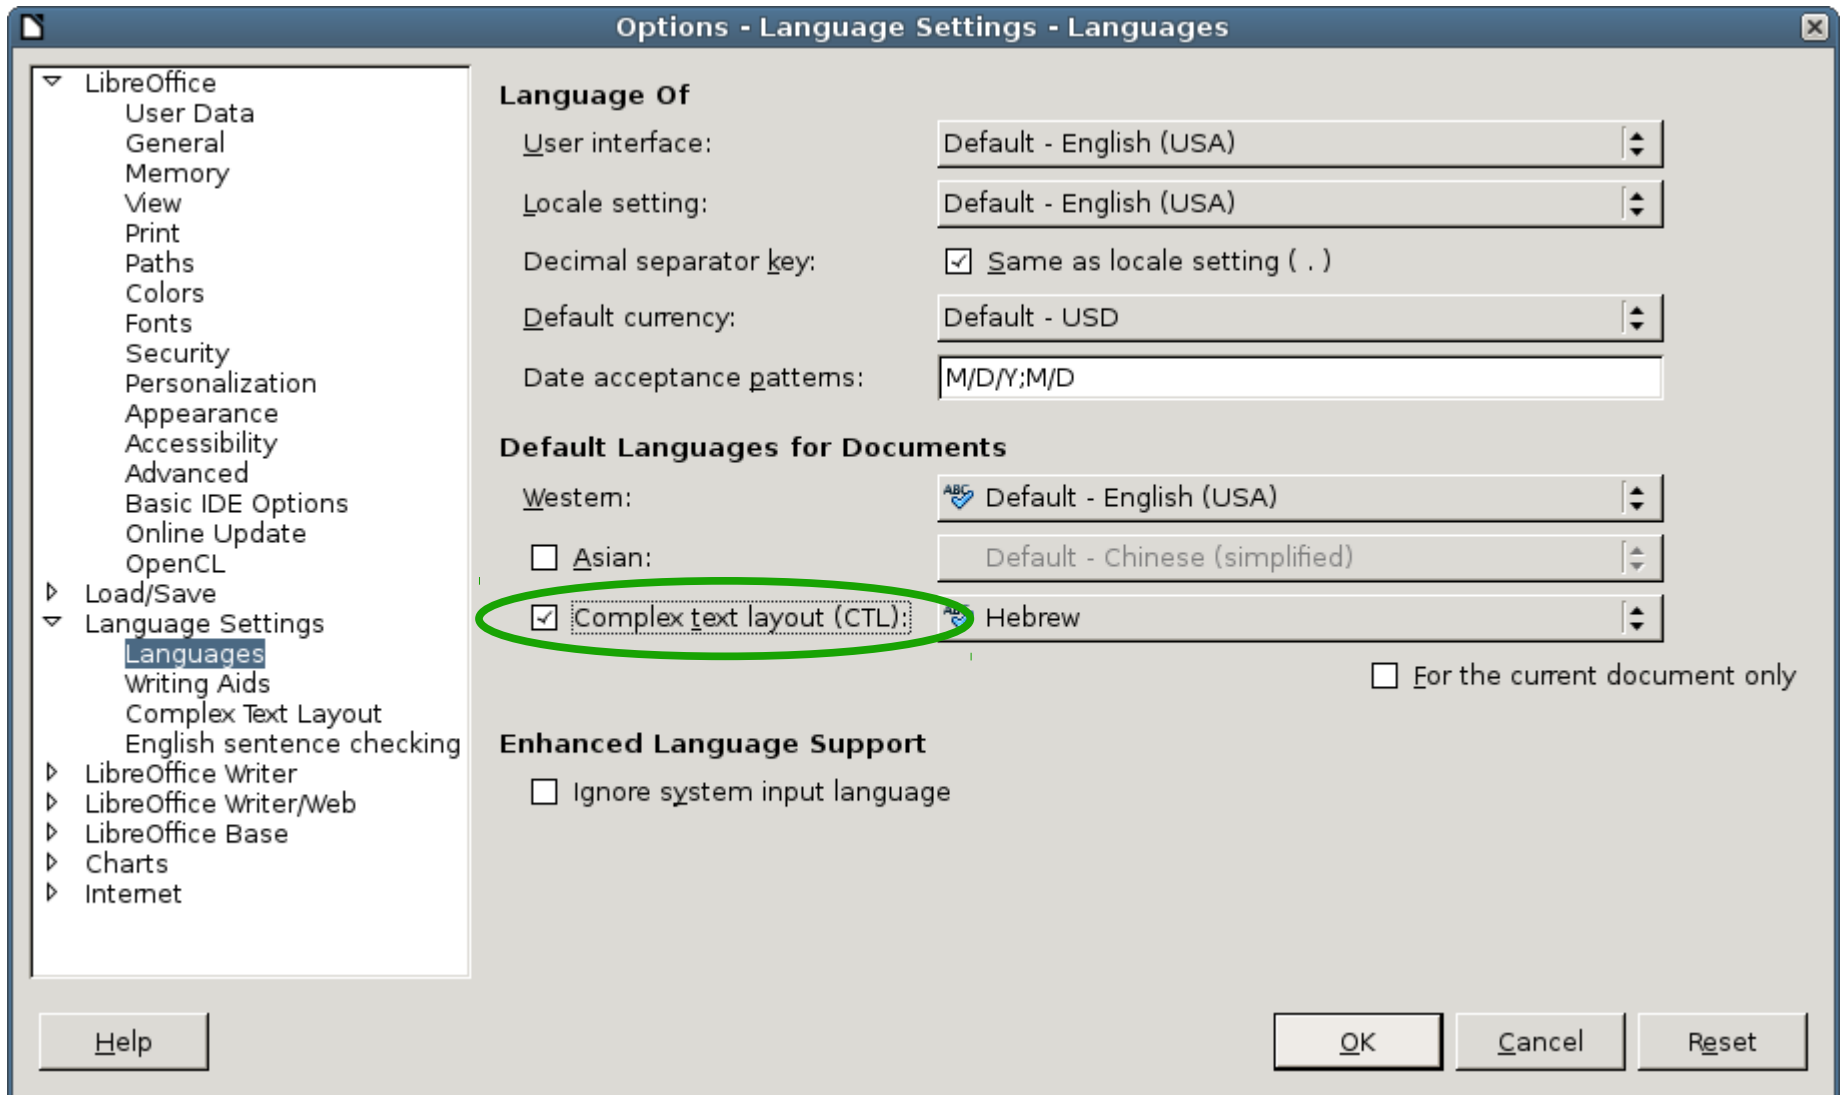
Options - Language Settings - Languages

LibreOffice
User Data
General
Memory
View
Print
Paths
Colors
Fonts
Security
Personalization
Appearance
Accessibility
Advanced
Basic IDE Options
Online Update
OpenCL
Load/Save
Language Settings
Languages
Writing Aids
Complex Text Layout
English sentence checking
LibreOffice Writer
LibreOffice Writer/Web
LibreOffice Base
Charts
Internet

Language Of
User interface: Default - English (USA)
Locale setting: Default - English (USA)
Decimal separator key: Same as locale setting ( . )
Default currency: Default - USD
Date acceptance patterns: M/D/Y;M/D

Default Languages for Documents
Western: Default - English (USA)
Asian: Default - Chinese (simplified)
Complex text layout (CTL): Hebrew
For the current document only

Enhanced Language Support
Ignore system input language

Help
OK
Cancel
Reset